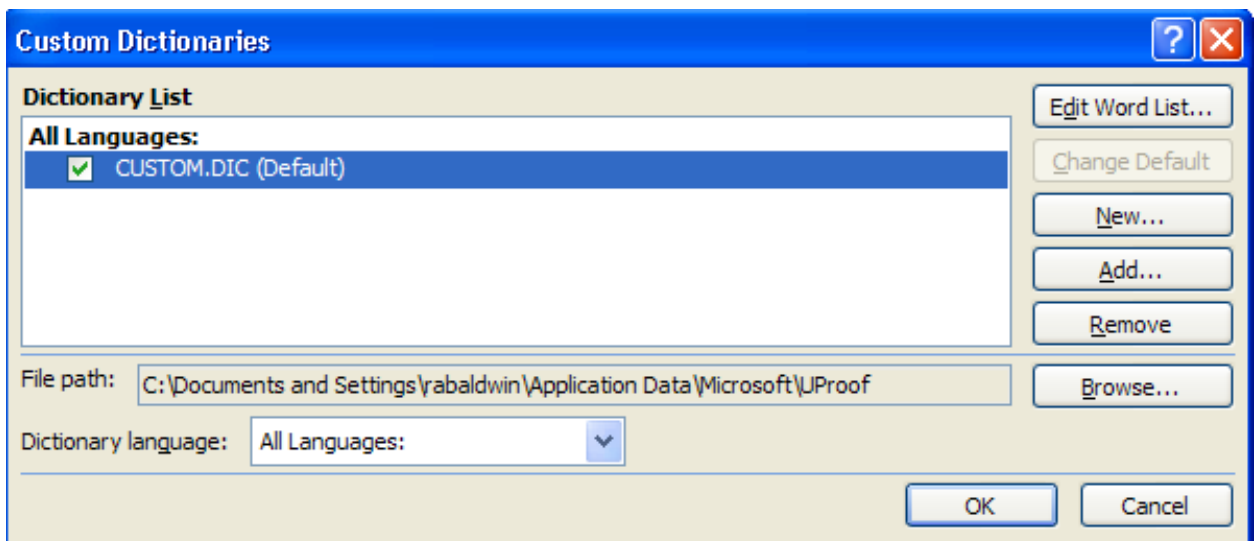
Custom Dictionaries

?

Dictionary List

All Languages:

CUSTOM.DIC (Default)

Edit Word List...

Change Default

New...

Add...

Remove

File path: C:\Documents and Settings\rabaldwin\Application Data\Microsoft\UProof

Browse...

Dictionary language: All Languages:

OK

Cancel